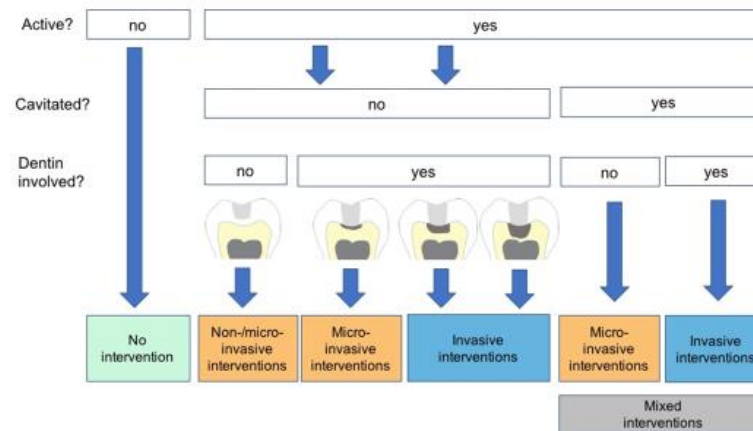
Active?

no

yes

Cavitated?

no

yes

Dentin involved?

no

yes

no

yes

No intervention

Non-/micro-invasive interventions

Micro-invasive interventions

Invasive interventions

Micro-invasive interventions

Invasive interventions

Mixed interventions